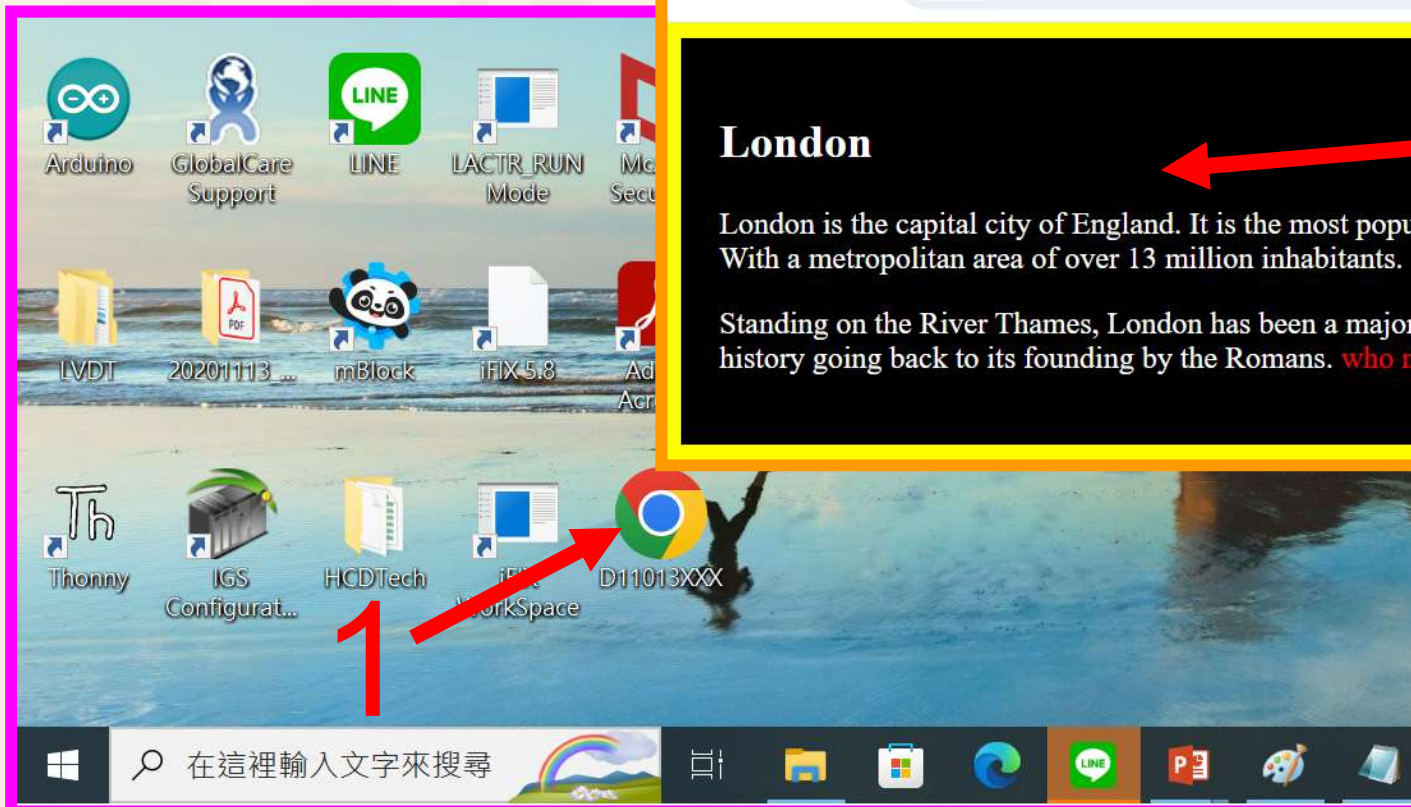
Arduino
GlobalCare Support
LINE
LACTR_RUN Mode
Mc Secu

LVDT
20201113_...
mBlock
iFIX 5.8
Ad Acr

Thonny
IGS Configurat...
HCDTech
iFIX WorkSpace
D11013XXX

London

London is the capital city of England. It is the most popu With a metropolitan area of over 13 million inhabitants.

Standing on the River Thames, London has been a major history going back to its founding by the Romans. who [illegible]

1

在這裡輸入文字來搜尋

LINE